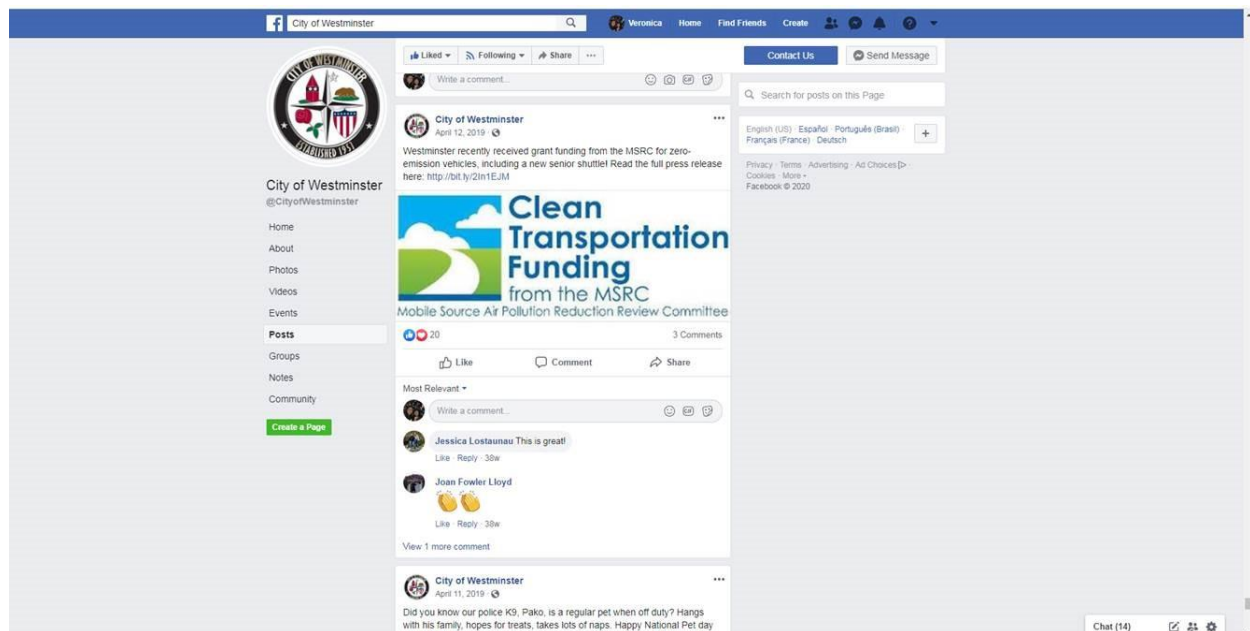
City of Westminster

Veronica Home Find Friends Create

CITY OF WESTMINSTER
ESTABLISHED 1957

City of Westminster
@CityofWestminster

Home
About
Photos
Videos
Events
Posts
Groups
Notes
Community

Create a Page

Liked ▾ Following ▾ Share ···

Write a comment...

City of Westminster
April 12, 2019 ·

Westminster recently received grant funding from the MSRC for zero-emission vehicles, including a new senior shuttle! Read the full press release here: http://bit.ly/2In1EJM

Clean Transportation Funding from the MSRC
Mobile Source Air Pollution Reduction Review Committee

20
3 Comments

Like Comment Share

Most Relevant ▾

Write a comment...

Jessica Lostaunau This is great!
Like · Reply · 38w

Joan Fowler Lloyd
👏👏
Like · Reply · 38w

View 1 more comment

City of Westminster
April 11, 2019 ·

Did you know our police K9, Pako, is a regular pet when off duty? Hangs with his family, hopes for treats, takes lots of naps. Happy National Pet day

Contact Us
Send Message

Search for posts on this Page

English (US) · Español · Português (Brasil) · Français (France) · Deutsch

Privacy · Terms · Advertising · Ad Choices · Cookies · More ▾
Facebook © 2020

Chat (14)